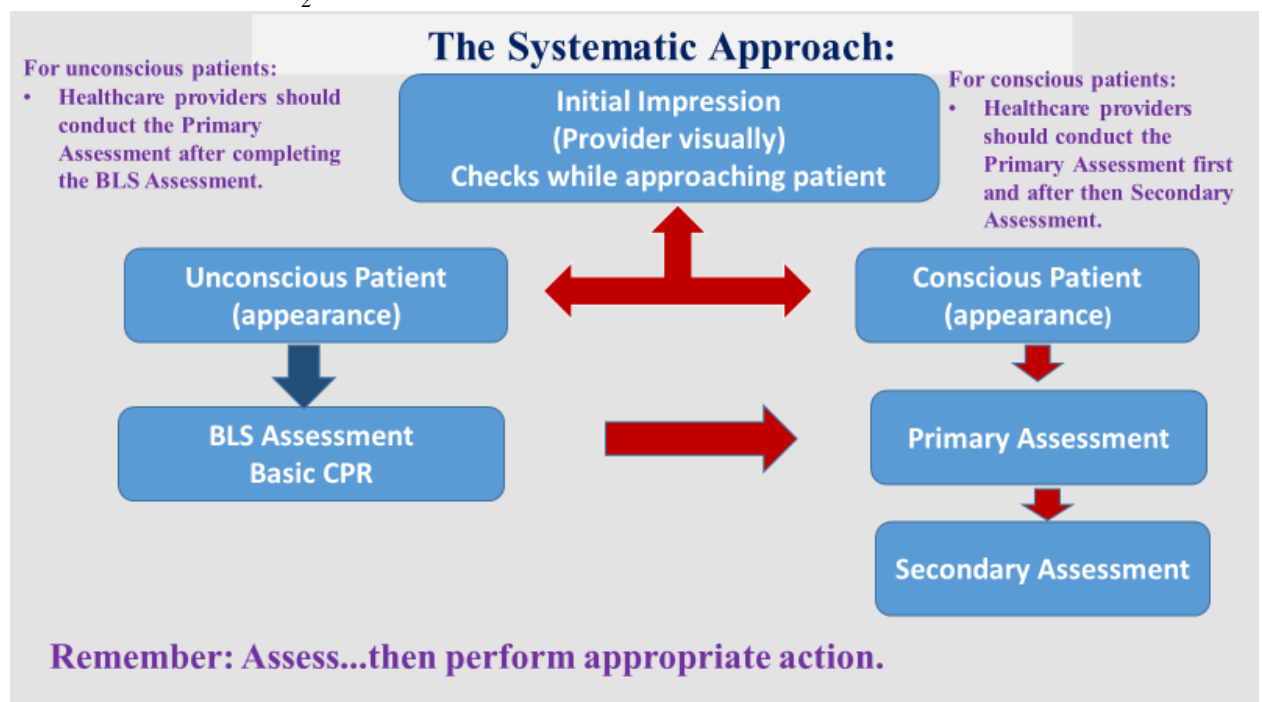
2

The Systematic Approach:

For unconscious patients:
• Healthcare providers should conduct the Primary Assessment after completing the BLS Assessment.

Initial Impression
(Provider visually)
Checks while approaching patient

For conscious patients:
• Healthcare providers should conduct the Primary Assessment first and after then Secondary Assessment.

Unconscious Patient
(appearance)

Conscious Patient
(appearance)

BLS Assessment
Basic CPR

Primary Assessment

Secondary Assessment

Remember: Assess...then perform appropriate action.